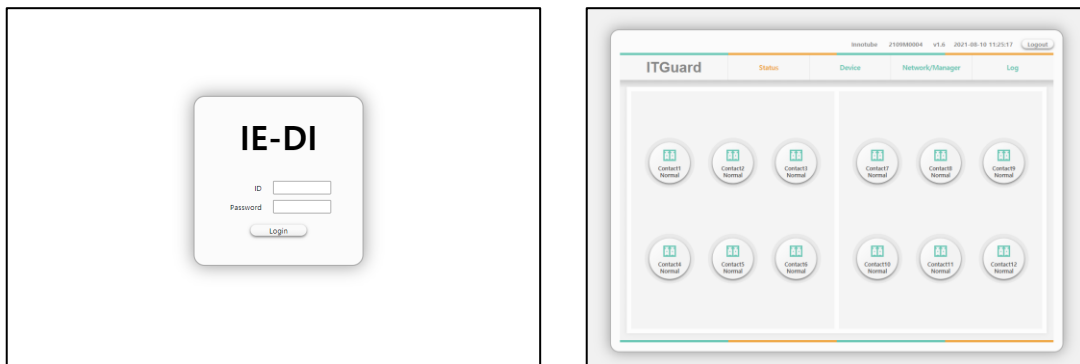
IE-DI

ID

Password

Login

Innotube 2108M0004 v1.6 2021-08-10 11:25:17 Logout

ITGuard

Status

Device

Network/Manager

Log

Contact1 Normal

Contact2 Normal

Contact3 Normal

Contact7 Normal

Contact8 Normal

Contact9 Normal

Contact4 Normal

Contact5 Normal

Contact6 Normal

Contact10 Normal

Contact11 Normal

Contact12 Normal